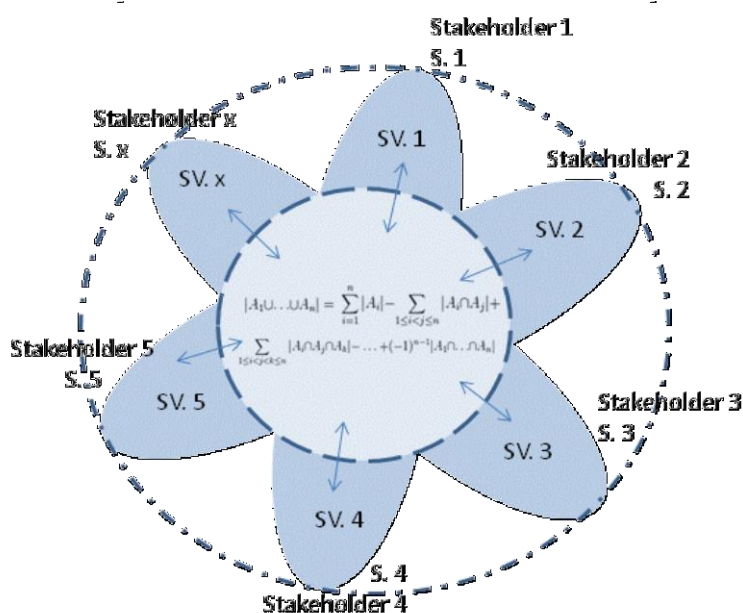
Stakeholder 1
S. 1

Stakeholder x
S. x

SV. 1

Stakeholder 2
S. 2

SV. x

SV. 2

$|A_1 \cup \ldots \cup A_n| = \sum_{i=1}^{n} |A_i| - \sum_{1 \le i < j \le n} |A_i \cap A_j| + \sum_{1 \le i < j < k \le n} |A_i \cap A_j \cap A_k| - \ldots + (-1)^{n-1} |A_1 \cap \ldots \cap A_n|$

Stakeholder 5
S. 5

SV. 5

Stakeholder 3
S. 3

SV. 3

SV. 4

S. 4
Stakeholder 4